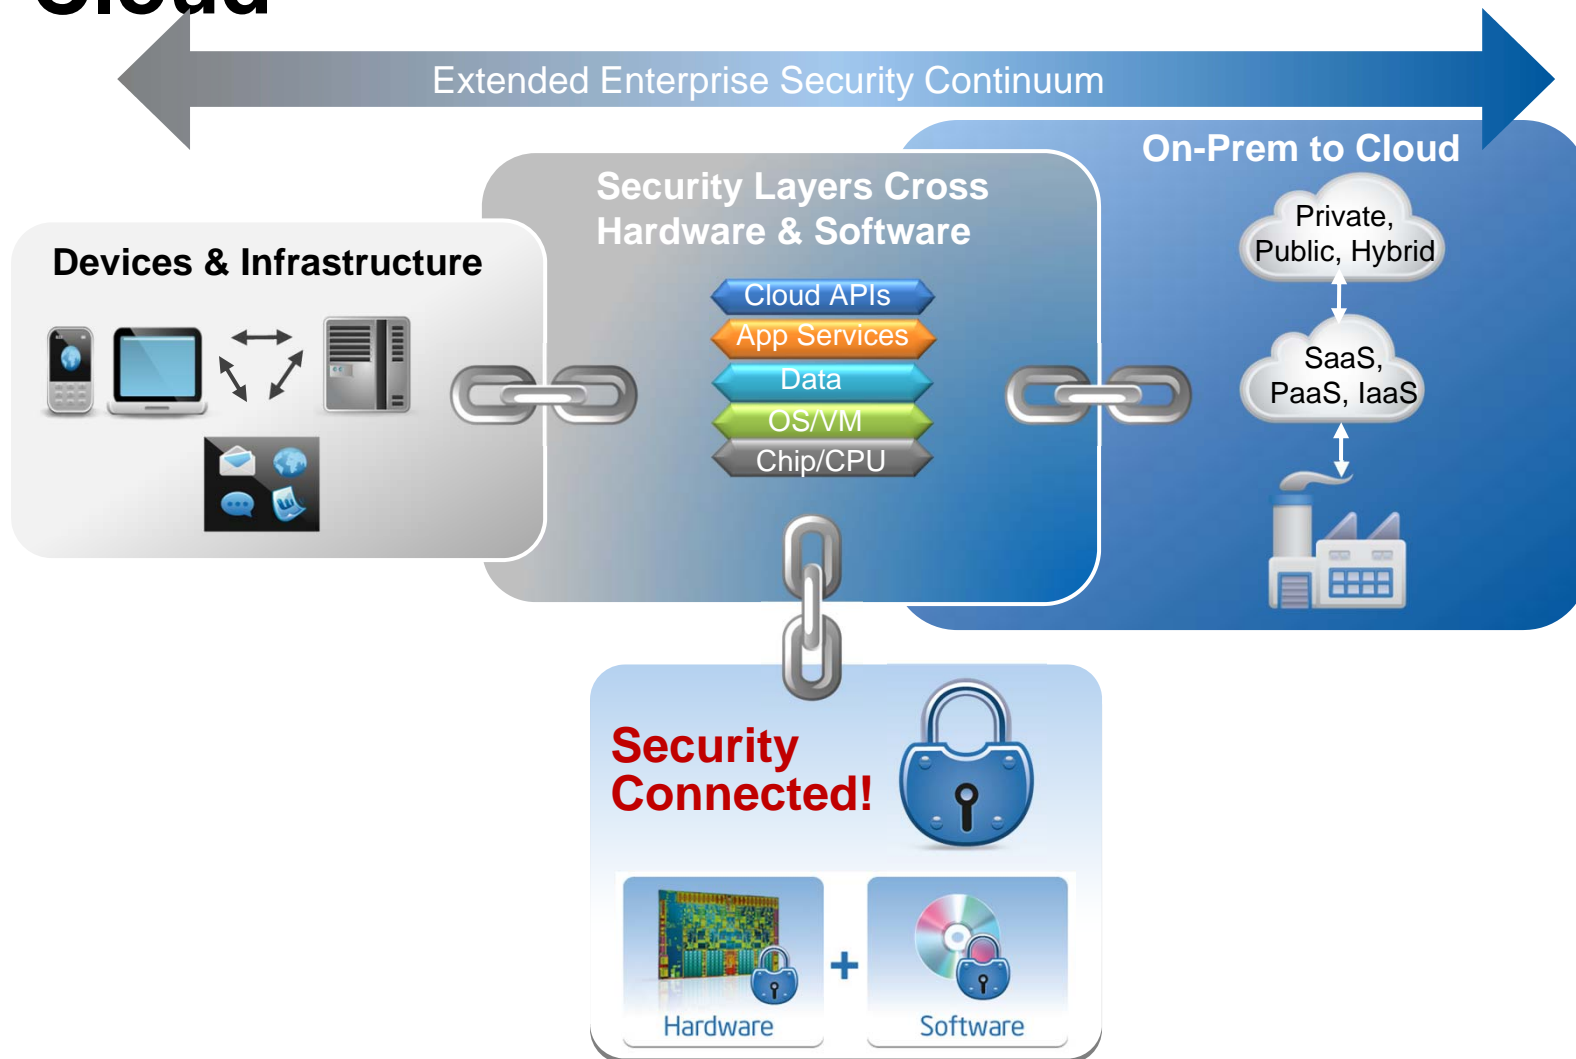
Extended Enterprise Security Continuum

Devices & Infrastructure

Security Layers Cross Hardware & Software

Cloud APIs
App Services
Data
OS/VM
Chip/CPU

On-Prem to Cloud

Private, Public, Hybrid

SaaS, PaaS, IaaS

Security Connected!

Hardware + Software